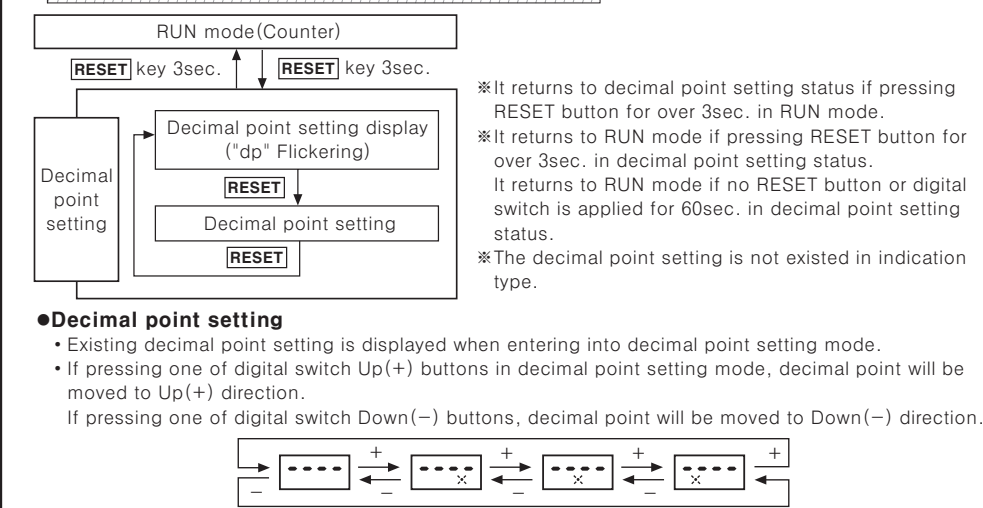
RUN mode(Counter)

RESET key 3sec.

RESET key 3sec.

Decimal point setting

Decimal point setting display ("dp" Flickering)

RESET

Decimal point setting

RESET

※It returns to decimal point setting status if pressing RESET button for over 3sec. in RUN mode.
※It returns to RUN mode if pressing RESET button for over 3sec. in decimal point setting status.
It returns to RUN mode if no RESET button or digital switch is applied for 60sec. in decimal point setting status.
※The decimal point setting is not existed in indication type.

●Decimal point setting
• Existing decimal point setting is displayed when entering into decimal point setting mode.
• If pressing one of digital switch Up(+) buttons in decimal point setting mode, decimal point will be moved to Up(+) direction.
If pressing one of digital switch Down(−) buttons, decimal point will be moved to Down(−) direction.

+ + + +
− − − −